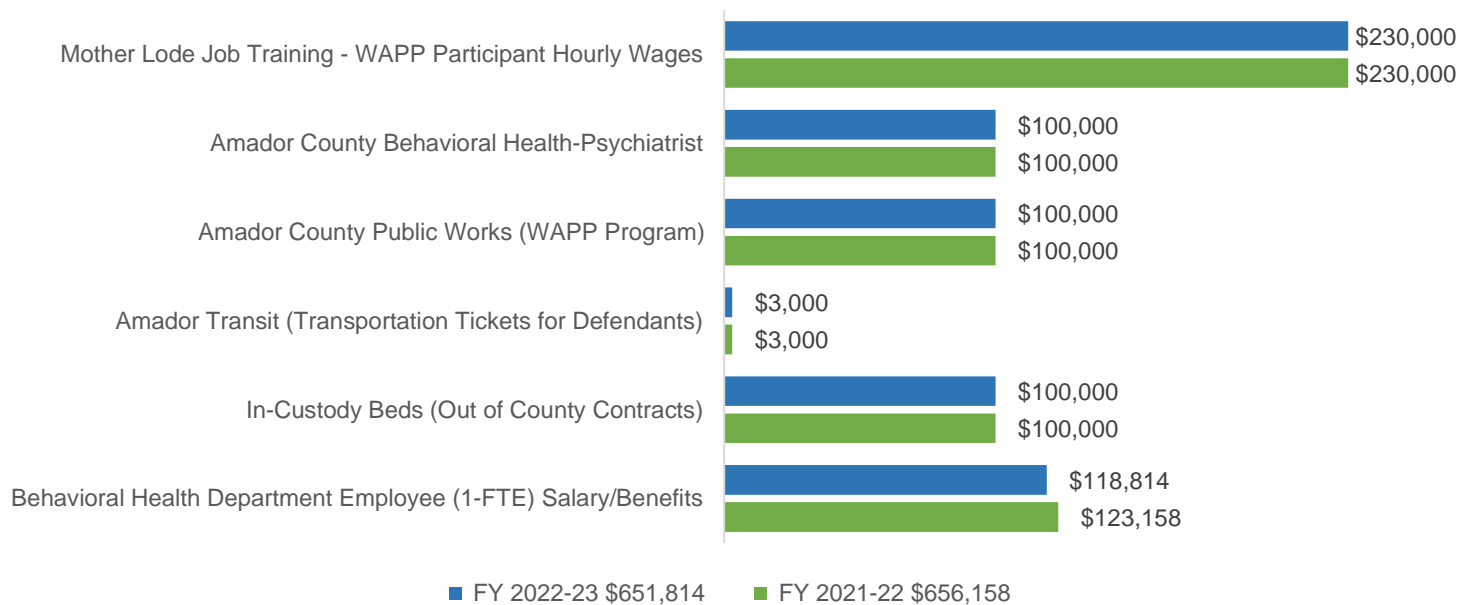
Mother Lode Job Training - WAPP Participant Hourly Wages
$230,000
$230,000

Amador County Behavioral Health-Psychiatrist
$100,000
$100,000

Amador County Public Works (WAPP Program)
$100,000
$100,000

Amador Transit (Transportation Tickets for Defendants)
$3,000
$3,000

In-Custody Beds (Out of County Contracts)
$100,000
$100,000

Behavioral Health Department Employee (1-FTE) Salary/Benefits
$118,814
$123,158

FY 2022-23 $651,814
FY 2021-22 $656,158